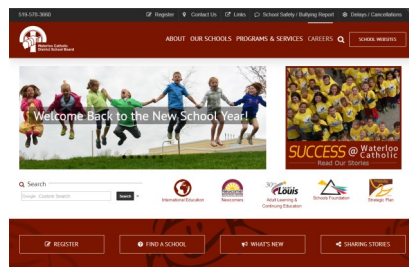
519-578-3660

Register Contact Us Links School Safety / Bullying Report Delays / Cancellations

Waterloo Catholic District School Board

ABOUT OUR SCHOOLS PROGRAMS & SERVICES CAREERS SCHOOL WEBSITES

Welcome Back to the New School Year!

SUCCESS @ Waterloo Catholic
Read Our Stories

Search

Google Custom Search Search

International Education

Newcomers

St. Louis Adult Learning & Continuing Education

Schools Foundation

Strategic Plan

REGISTER

FIND A SCHOOL

WHAT'S NEW

SHARING STORIES